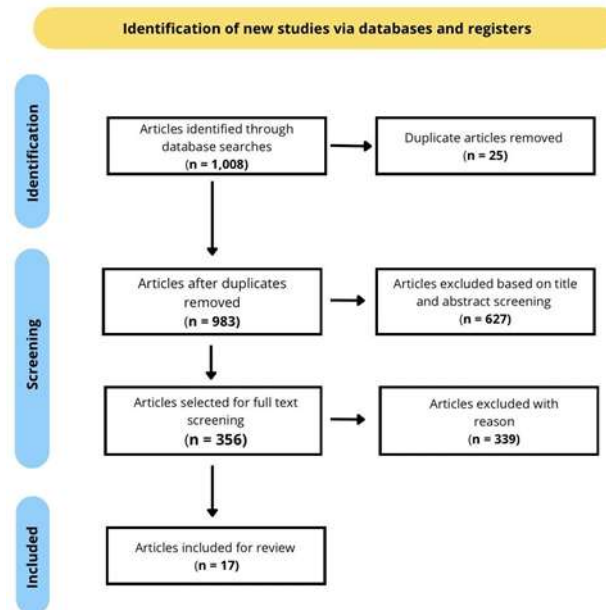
Identification of new studies via databases and registers

Identification

Articles identified through database searches
(n = 1,008)

Duplicate articles removed
(n = 25)

Screening

Articles after duplicates removed
(n = 983)

Articles excluded based on title and abstract screening
(n = 627)

Articles selected for full text screening
(n = 356)

Articles excluded with reason
(n = 339)

Included

Articles included for review
(n = 17)